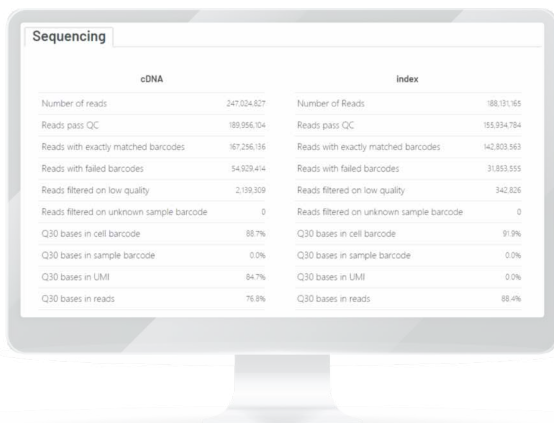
Sequencing

| cDNA | |
|---|---|
| Number of reads | 247,024,827 |
| Reads pass QC | 189,956,104 |
| Reads with exactly matched barcodes | 167,256,136 |
| Reads with failed barcodes | 54,929,414 |
| Reads filtered on low quality | 2,139,309 |
| Reads filtered on unknown sample barcode | 0 |
| Q30 bases in cell barcode | 88.7% |
| Q30 bases in sample barcode | 0.0% |
| Q30 bases in UMI | 84.7% |
| Q30 bases in reads | 76.8% |

| index | |
|---|---|
| Number of Reads | 188,131,165 |
| Reads pass QC | 155,934,784 |
| Reads with exactly matched barcodes | 142,803,563 |
| Reads with failed barcodes | 31,853,555 |
| Reads filtered on low quality | 342,826 |
| Reads filtered on unknown sample barcode | 0 |
| Q30 bases in cell barcode | 91.9% |
| Q30 bases in sample barcode | 0.0% |
| Q30 bases in UMI | 0.0% |
| Q30 bases in reads | 88.4% |